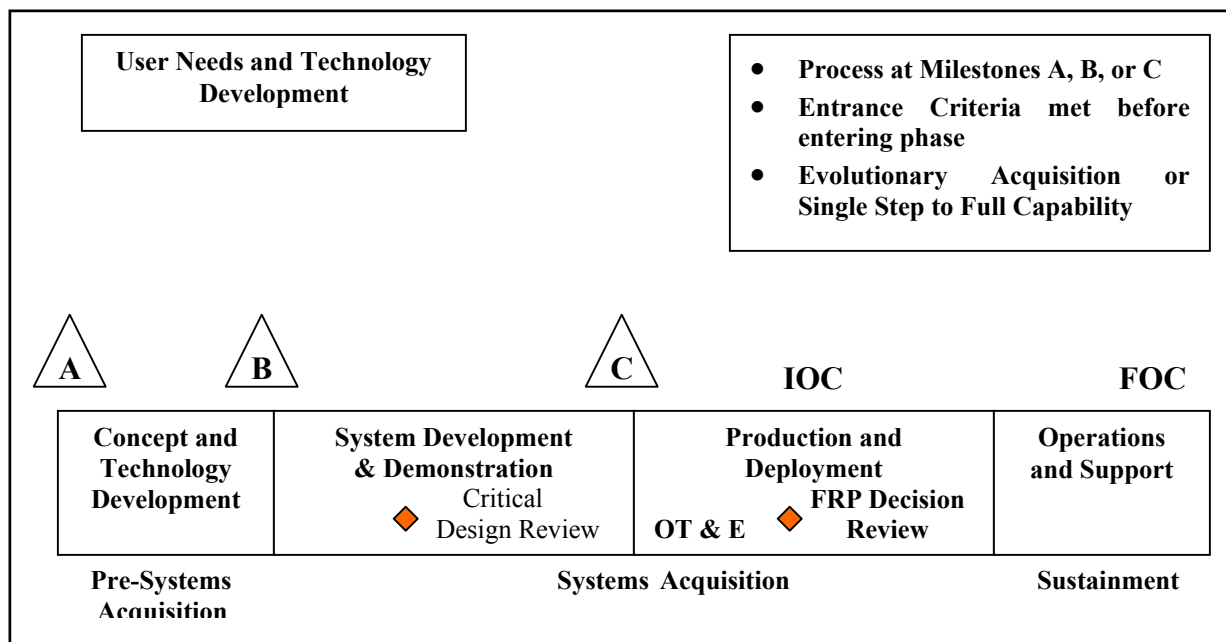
User Needs and Technology Development

- Process at Milestones A, B, or C
- Entrance Criteria met before entering phase
- Evolutionary Acquisition or Single Step to Full Capability

A

B

C

IOC

FOC

| Concept and Technology Development | System Development & Demonstration Critical Design Review | Production and Deployment OT & E FRP Decision Review | Operations and Support |
|---|---|---|---|

Pre-Systems Acquisition

Systems Acquisition

Sustainment